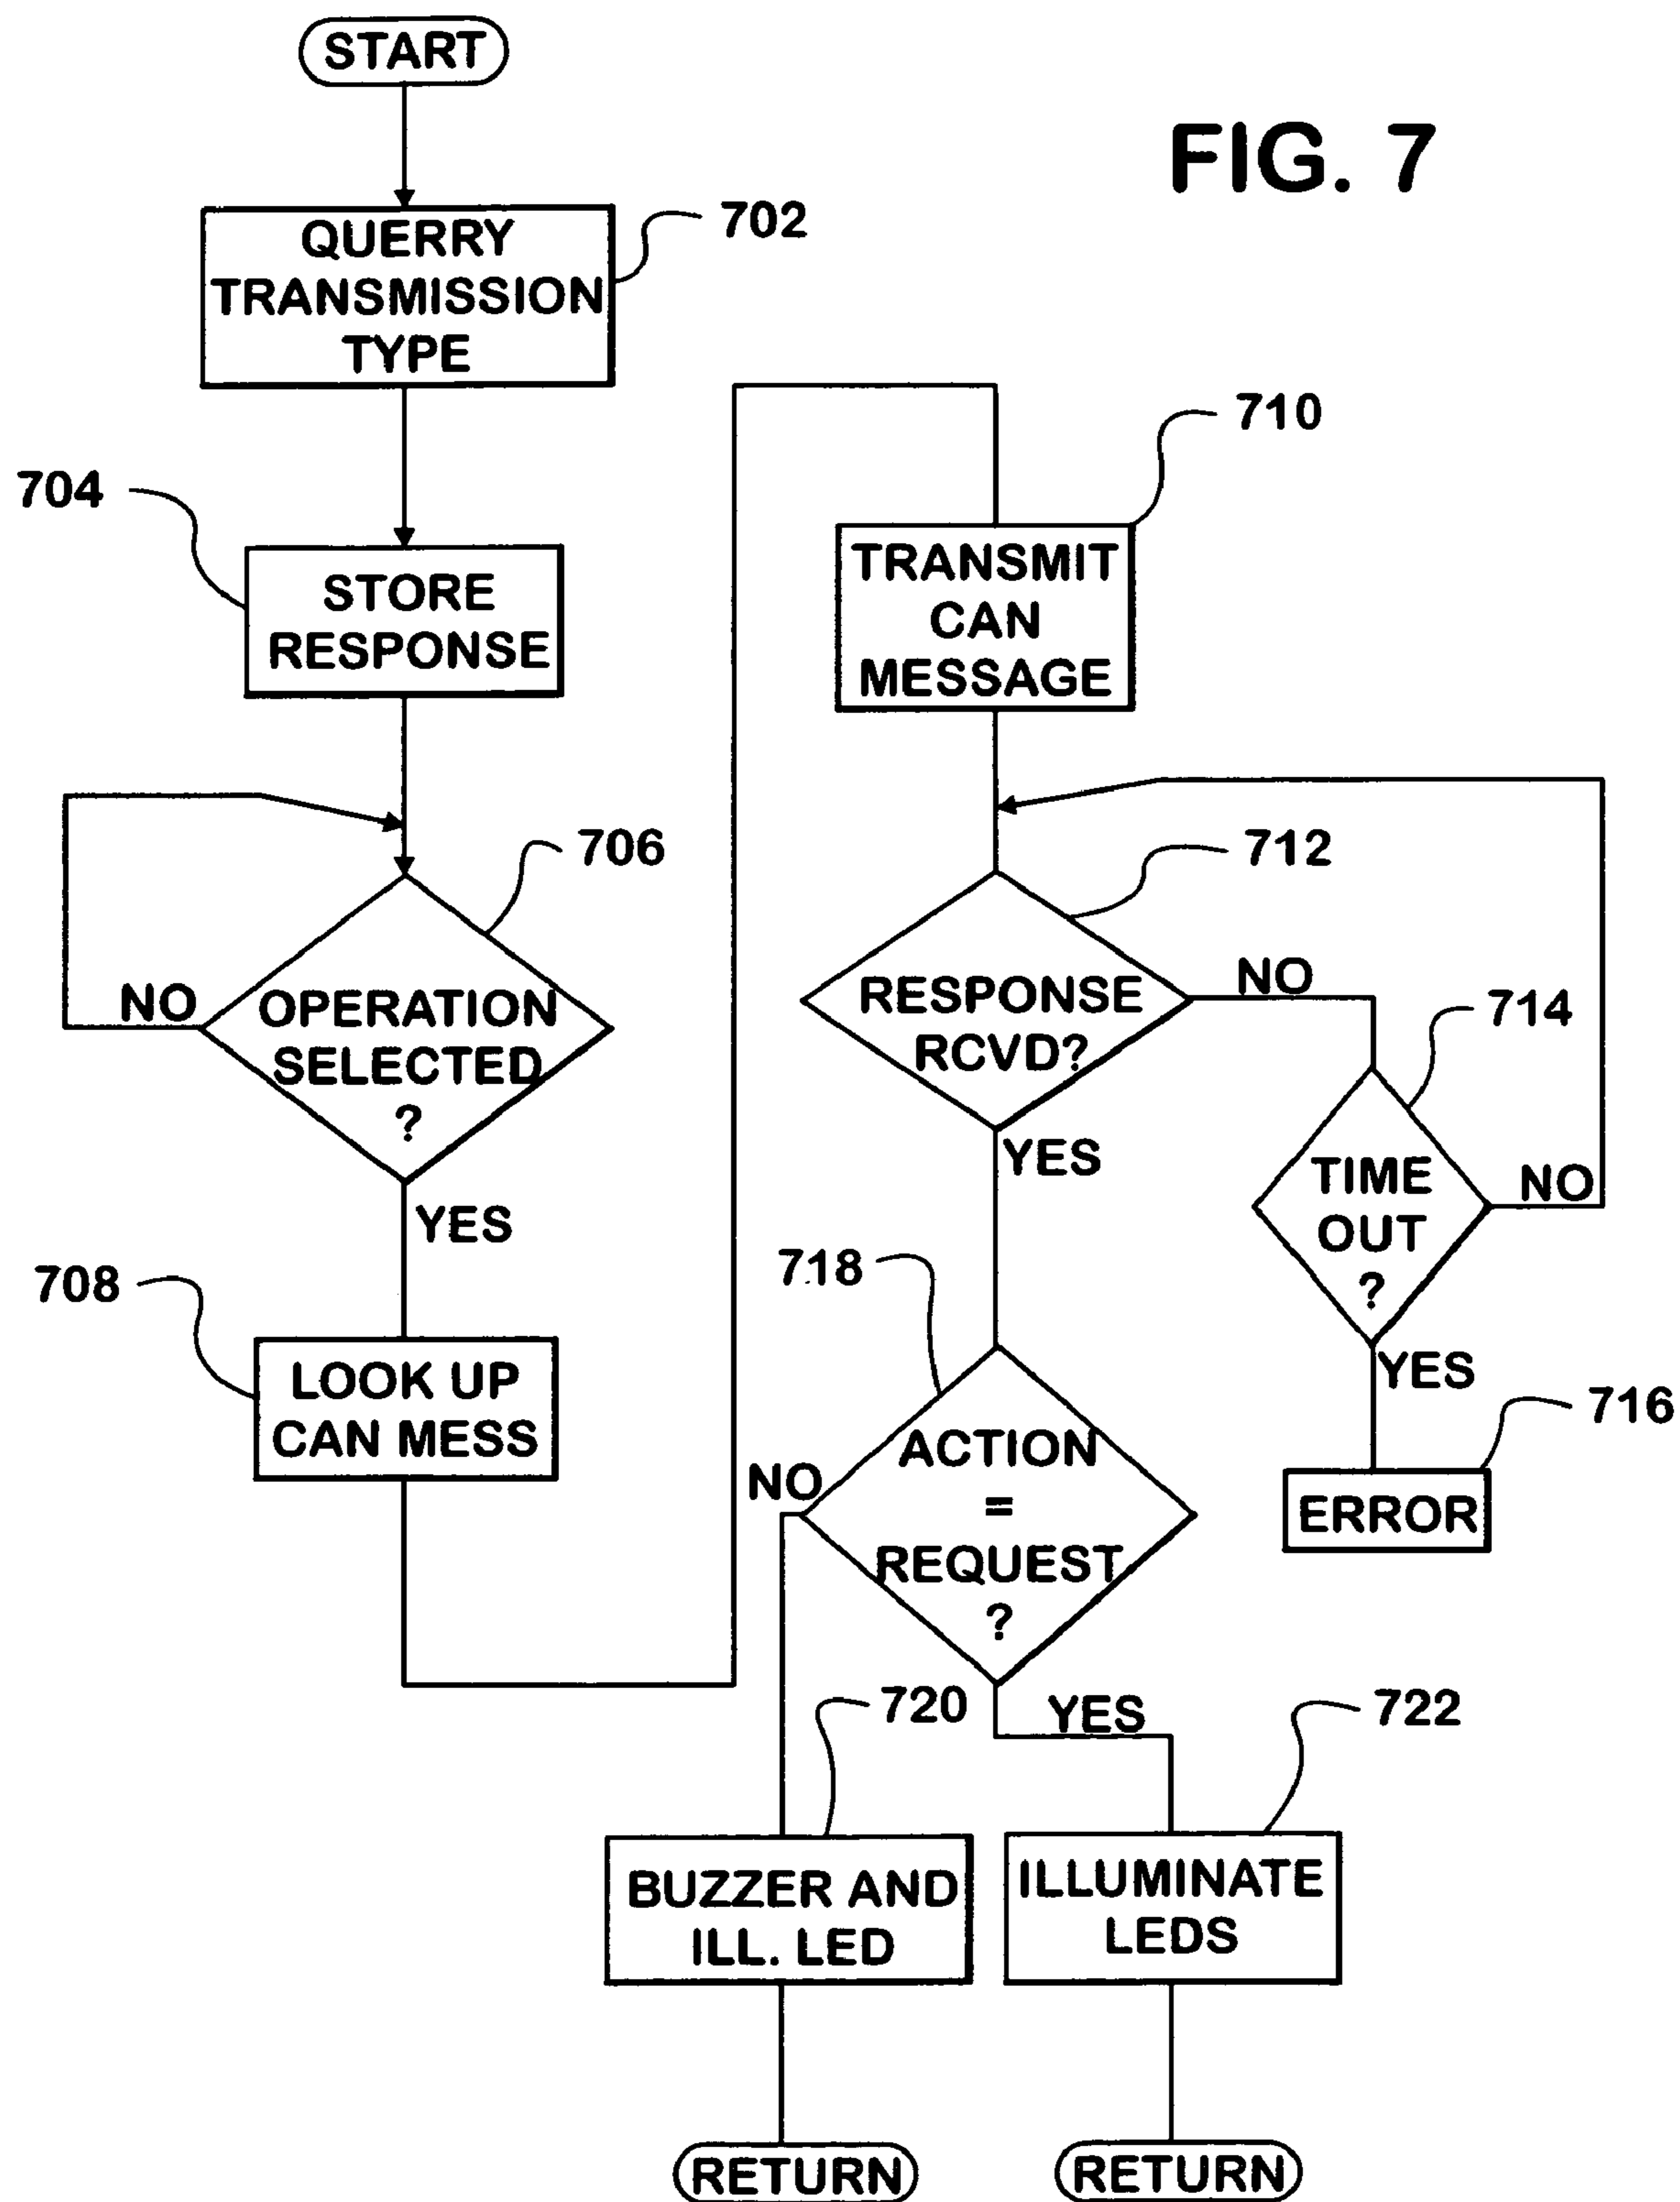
START

FIG. 7

QUERRY TRANSMISSION TYPE

702

704

STORE RESPONSE

710

TRANSMIT CAN MESSAGE

706

NO

OPERATION SELECTED ?

YES

708

LOOK UP CAN MESS

712

RESPONSE RCVD?

NO

714

YES

TIME OUT ?

NO

YES

718

716

ERROR

ACTION = REQUEST ?

NO

YES

720

722

BUZZER AND ILL. LED

ILLUMINATE LEDS

RETURN

RETURN